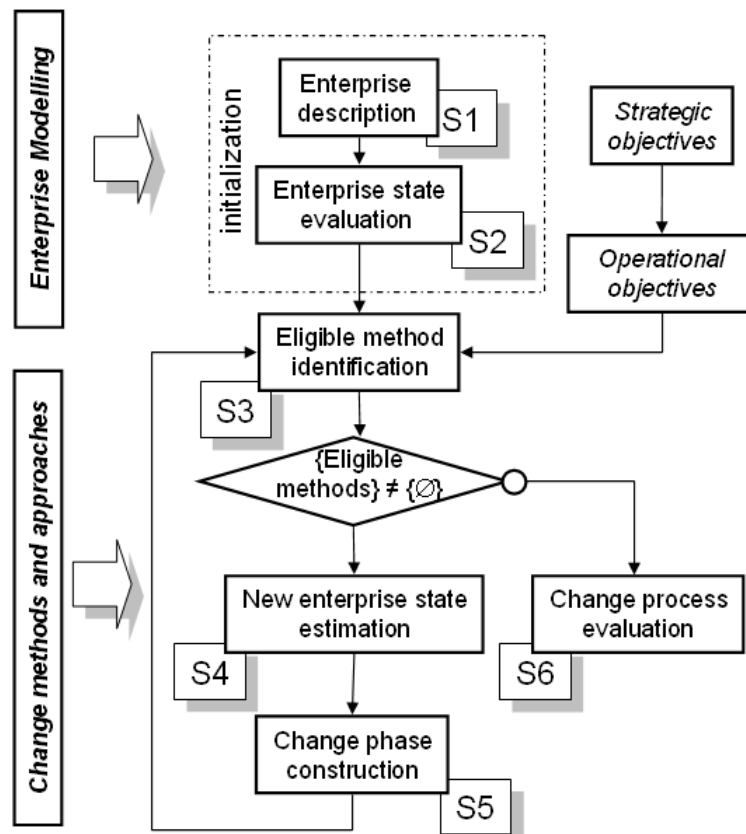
Enterprise Modelling

initialization

Enterprise description

S1

Enterprise state evaluation

S2

Strategic objectives

Operational objectives

Eligible method identification

S3

{Eligible methods} ≠ {∅}

Change methods and approaches

New enterprise state estimation

S4

Change process evaluation

S6

Change phase construction

S5